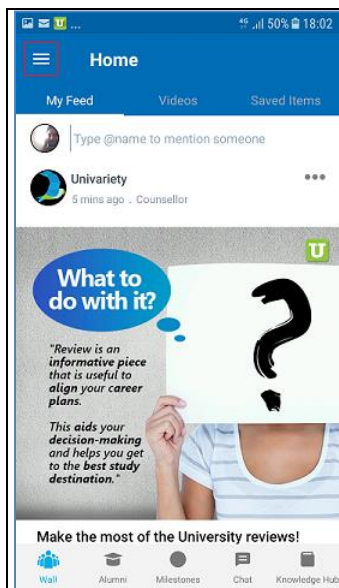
4G 50% 18:02

Home

My Feed
Videos
Saved Items

Type @name to mention someone

Univariety
5 mins ago . Counsellor

U

What to do with it?

"Review is an informative piece that is useful to align your career plans.

This aids your decision-making and helps you get to the best study destination."

Make the most of the University reviews!

Wall
Alumni
Milestones
Chat
Knowledge Hub